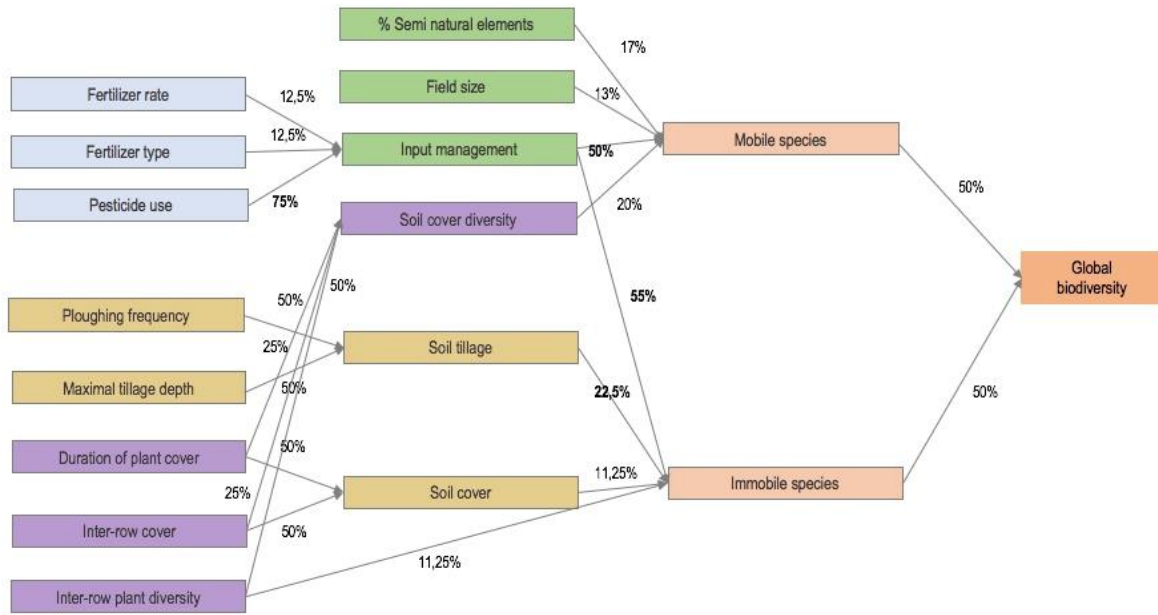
% Semi natural elements

17%

Fertilizer rate

12,5%

Field size

13%

12,5%

Fertilizer type

Input management

50%

Mobile species

Pesticide use

75%

Soil cover diversity

20%

50%

Global biodiversity

50%

50%

55%

Ploughing frequency

25%

Soil tillage

Maximal tillage depth

50%

22,5%

50%

50%

Duration of plant cover

11,25%

25%

Soil cover

Immobile species

Inter-row cover

50%

11,25%

Inter-row plant diversity